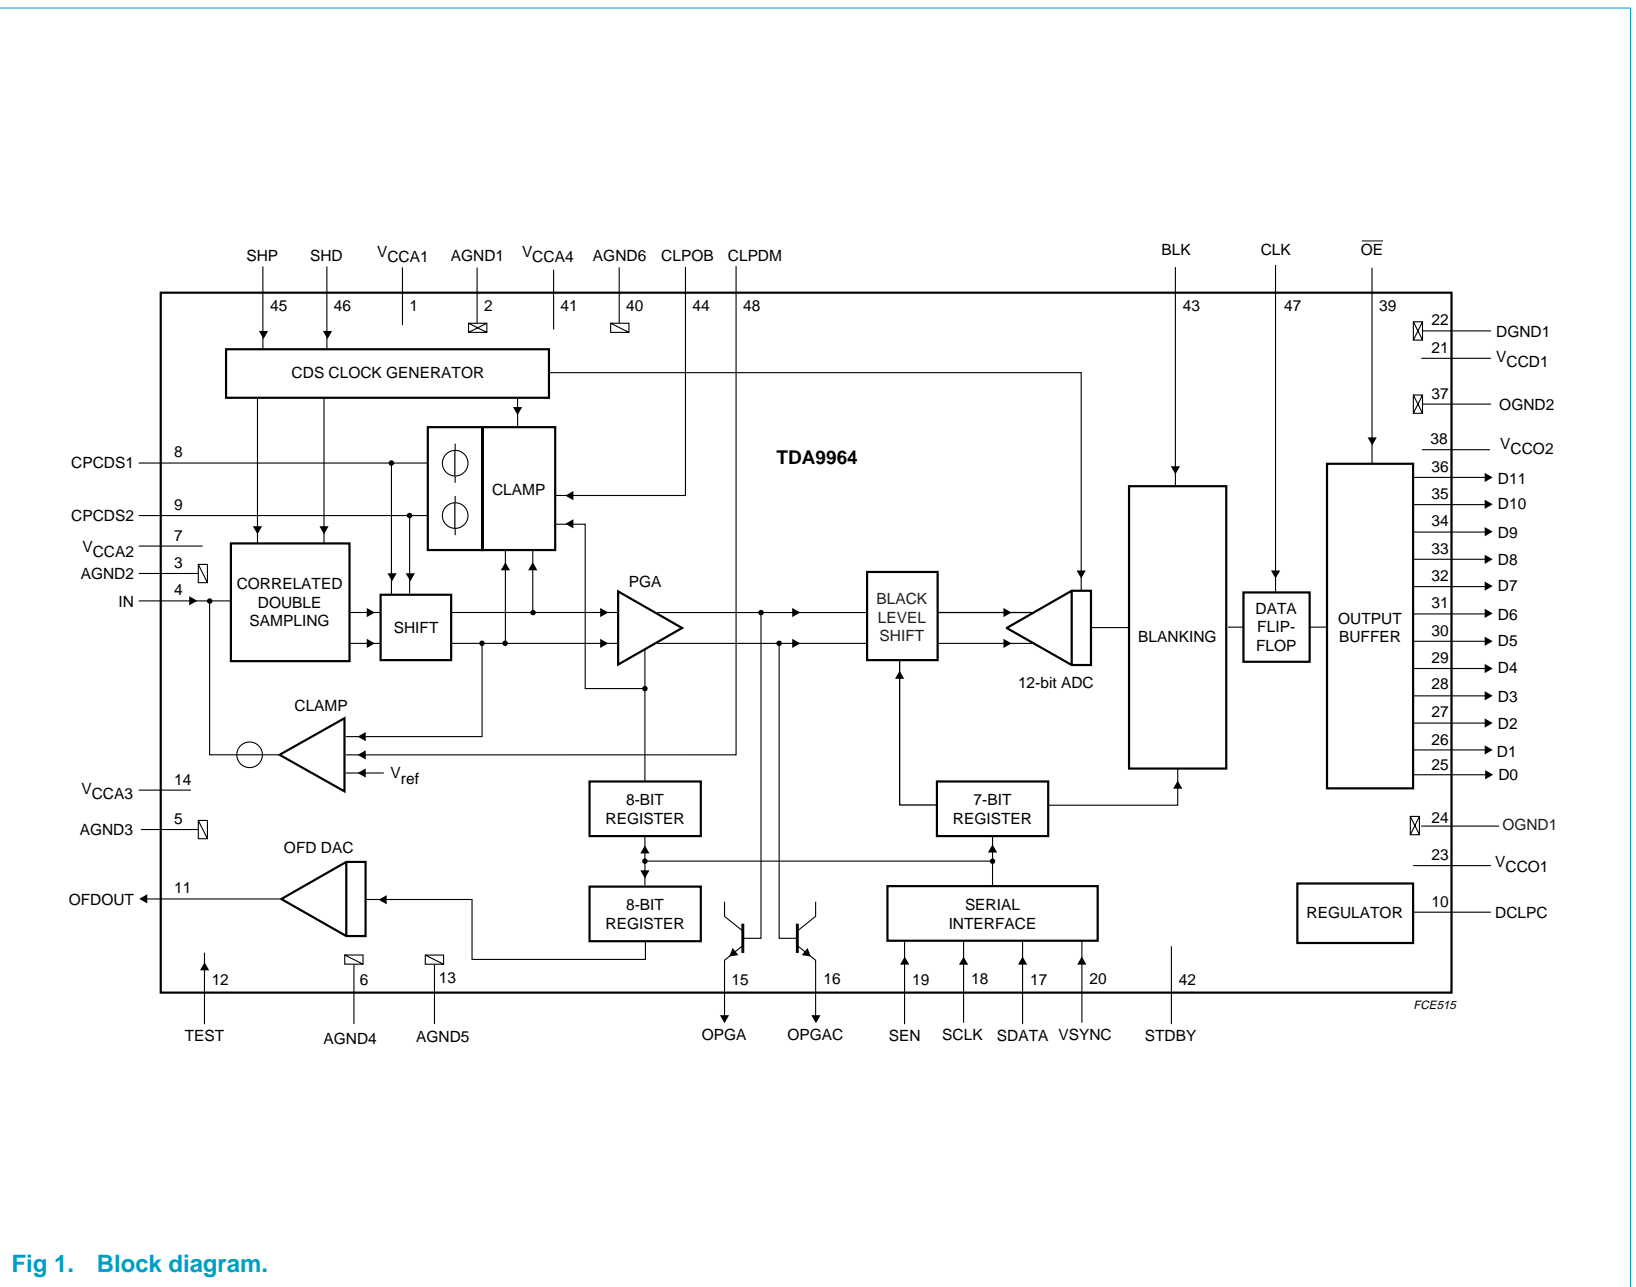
SHP SHD $V_{CCA1}$ AGND1 $V_{CCA4}$ AGND6 CLPOB CLPDM BLK CLK $\overline{OE}$

45 46 1 2 41 40 44 48 43 47 39

22 DGND1
21 $V_{CCD1}$
37 OGND2
38 $V_{CCO2}$

CDS CLOCK GENERATOR

TDA9964

CPCDS1 8
CPCDS2 9
$V_{CCA2}$ 7
AGND2 3
IN 4

CLAMP

CORRELATED DOUBLE SAMPLING

SHIFT

PGA

BLACK LEVEL SHIFT

12-bit ADC

BLANKING

DATA FLIP-FLOP

OUTPUT BUFFER

36 D11
35 D10
34 D9
33 D8
32 D7
31 D6
30 D5
29 D4
28 D3
27 D2
26 D1
25 D0

CLAMP

$V_{ref}$

$V_{CCA3}$ 14
AGND3 5

8-BIT REGISTER

7-BIT REGISTER

24 OGND1
23 $V_{CCO1}$

OFD DAC

OFDOUT 11

8-BIT REGISTER

SERIAL INTERFACE

REGULATOR

10 DCLPC

12 6 13 15 16 19 18 17 20 42

FCE515

TEST AGND4 AGND5 OPGA OPGAC SEN SCLK SDATA VSYNC STDBY

Fig 1. Block diagram.